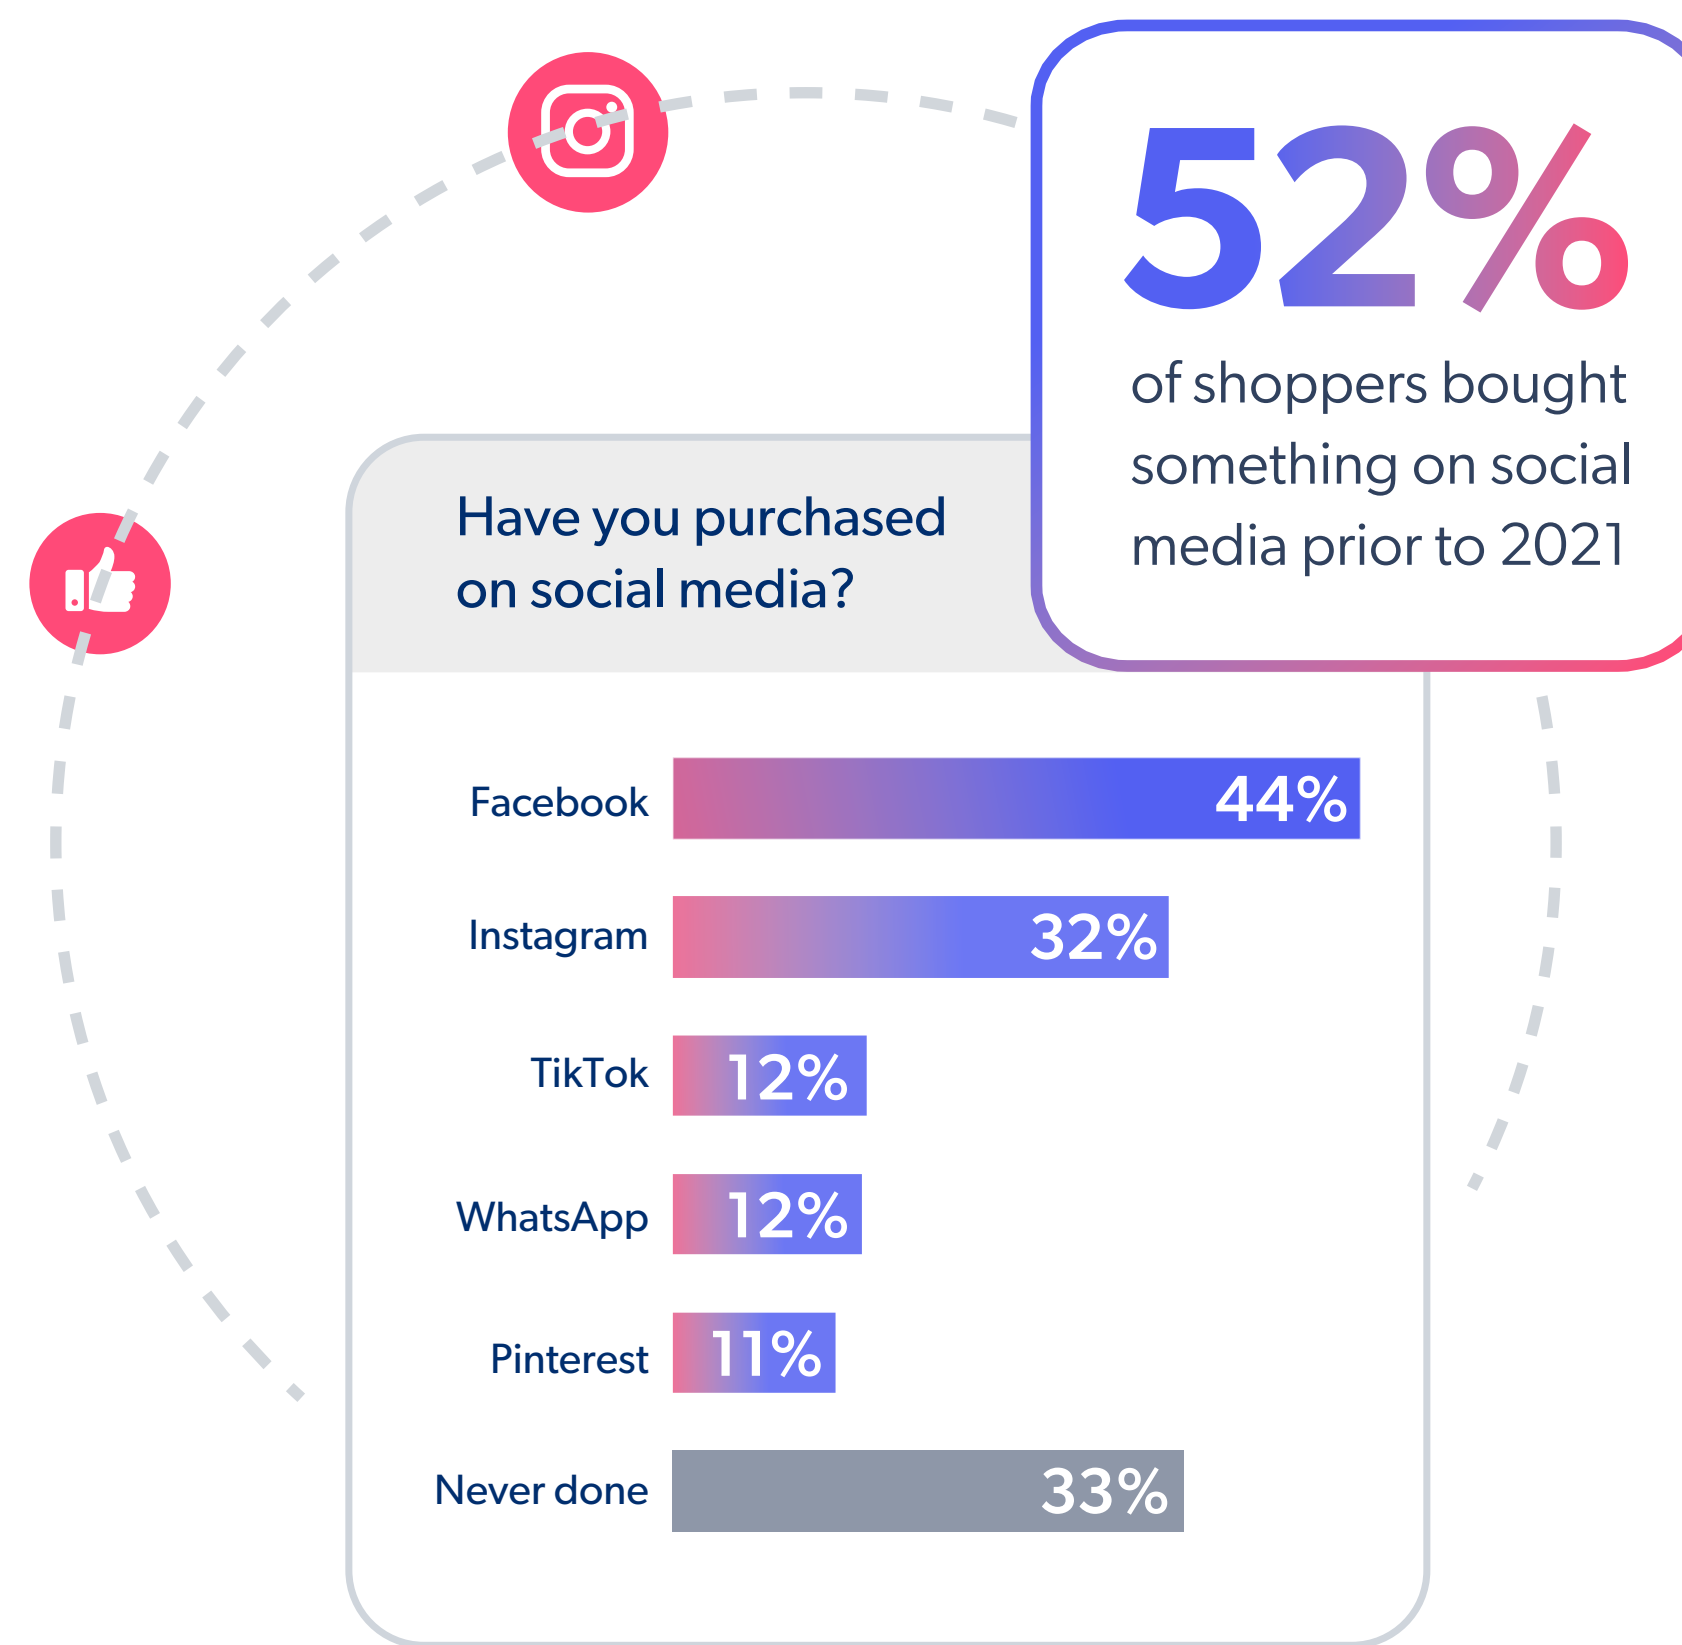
52%

of shoppers bought something on social media prior to 2021

Have you purchased on social media?

| | |
|---|---|
| Facebook | 44% |
| Instagram | 32% |
| TikTok | 12% |
| WhatsApp | 12% |
| Pinterest | 11% |
| Never done | 33% |